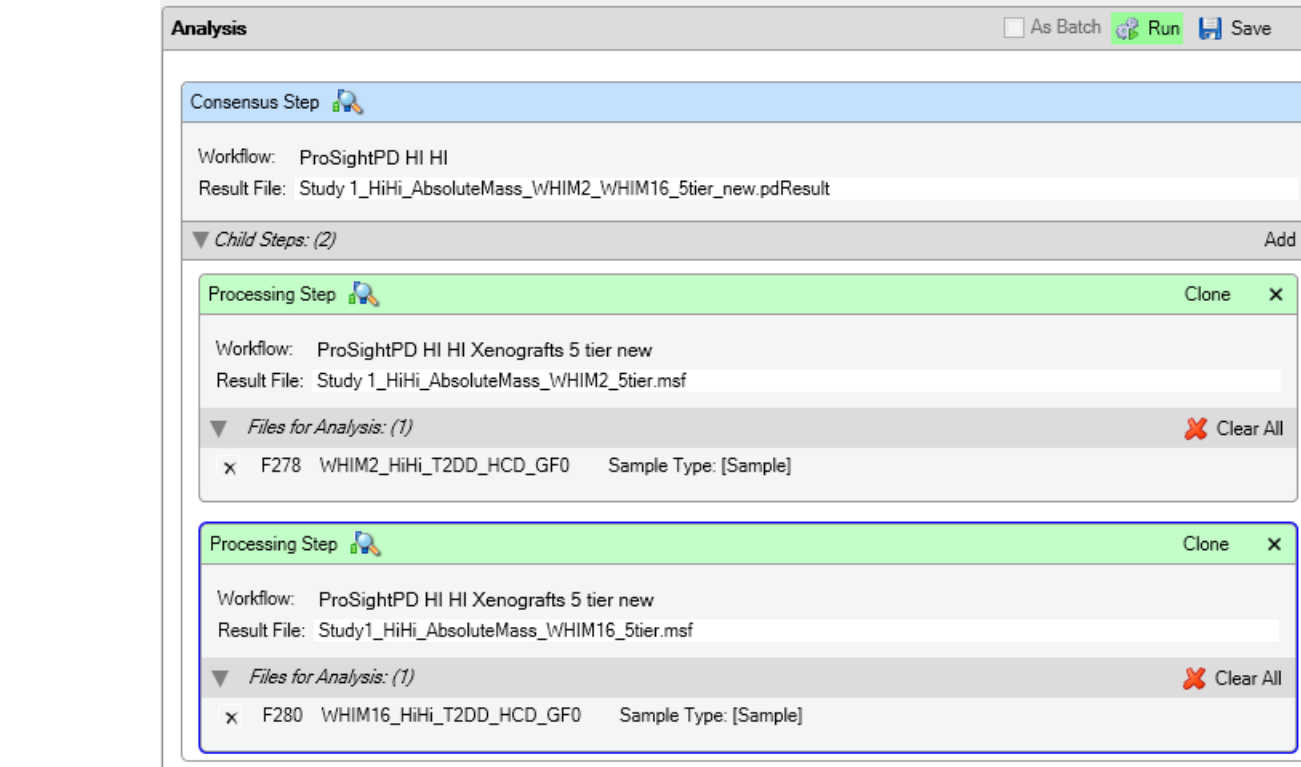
Analysis

As Batch Run Save

Consensus Step

Workflow: ProSightPD HI HI
Result File: Study 1_HiHi_AbsoluteMass_WHIM2_WHIM16_5tier_new.pdResult

Child Steps: (2)

Add

Processing Step

Clone ×

Workflow: ProSightPD HI HI Xenografts 5 tier new
Result File: Study 1_HiHi_AbsoluteMass_WHIM2_5tier.msf

Files for Analysis: (1)

Clear All

× F278 WHIM2_HiHi_T2DD_HCD_GF0 Sample Type: [Sample]

Processing Step

Clone ×

Workflow: ProSightPD HI HI Xenografts 5 tier new
Result File: Study1_HiHi_AbsoluteMass_WHIM16_5tier.msf

Files for Analysis: (1)

Clear All

× F280 WHIM16_HiHi_T2DD_HCD_GF0 Sample Type: [Sample]